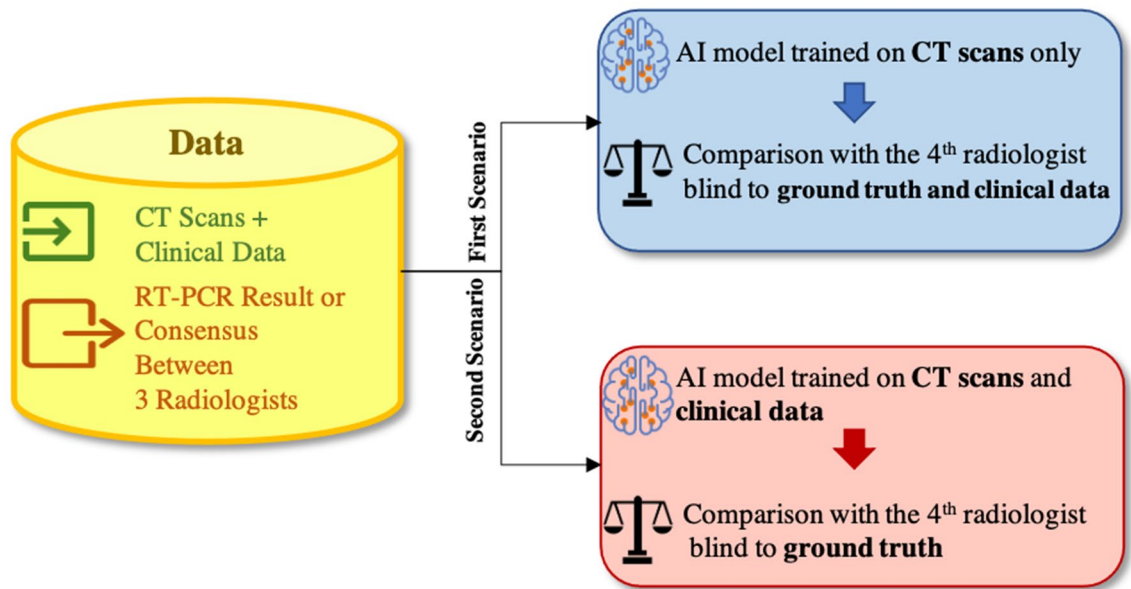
Data

CT Scans + Clinical Data

RT-PCR Result or Consensus Between 3 Radiologists

First Scenario

Second Scenario

AI model trained on **CT scans** only

Comparison with the 4$^{th}$ radiologist blind to **ground truth and clinical data**

AI model trained on **CT scans** and **clinical data**

Comparison with the 4$^{th}$ radiologist blind to **ground truth**